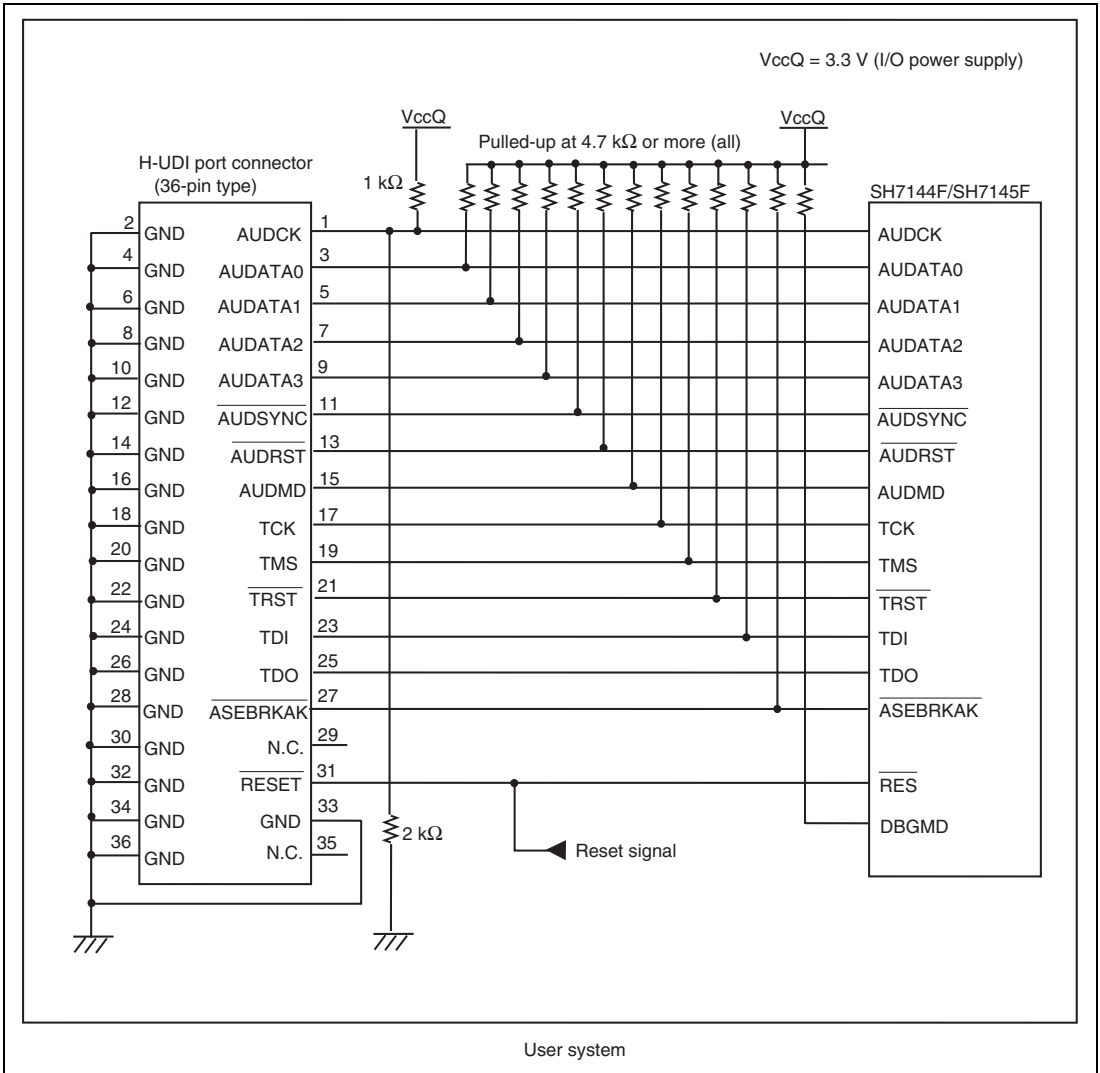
VccQ = 3.3 V (I/O power supply)

VccQ

VccQ

Pulled-up at 4.7 k$\Omega$ or more (all)

H-UDI port connector
(36-pin type)

1 k$\Omega$

SH7144F/SH7145F

2 GND AUDCK 1
4 GND AUDATA0 3
6 GND AUDATA1 5
8 GND AUDATA2 7
10 GND AUDATA3 9
12 GND $\overline{\text{AUDSYNC}}$ 11
14 GND $\overline{\text{AUDRST}}$ 13
16 GND AUDMD 15
18 GND TCK 17
20 GND TMS 19
22 GND $\overline{\text{TRST}}$ 21
24 GND TDI 23
26 GND TDO 25
28 GND $\overline{\text{ASEBRKAK}}$ 27
30 GND N.C. 29
32 GND $\overline{\text{RESET}}$ 31
34 GND GND 33
36 GND N.C. 35

2 k$\Omega$

Reset signal

AUDCK
AUDATA0
AUDATA1
AUDATA2
AUDATA3
$\overline{\text{AUDSYNC}}$
$\overline{\text{AUDRST}}$
AUDMD
TCK
TMS
$\overline{\text{TRST}}$
TDI
TDO
$\overline{\text{ASEBRKAK}}$
$\overline{\text{RES}}$
DBGMD

User system